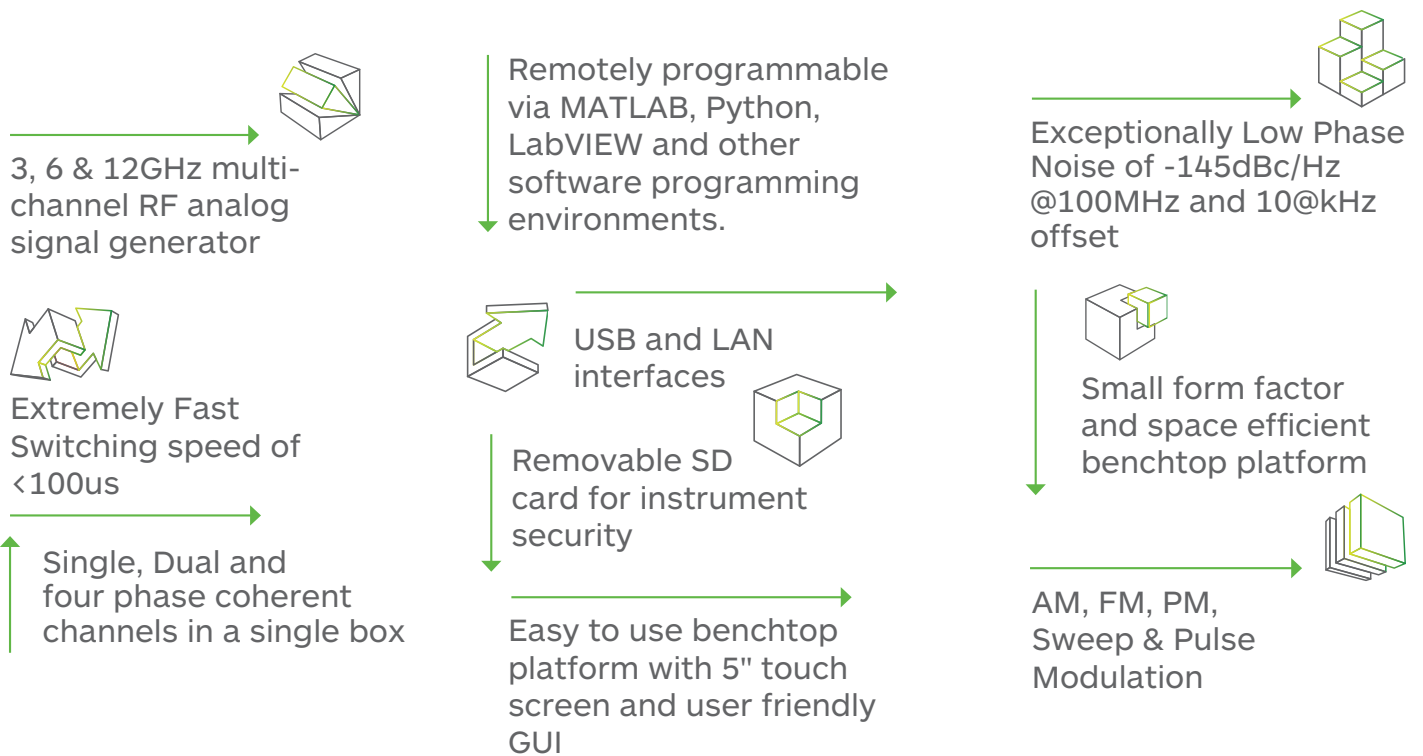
3, 6 & 12GHz multi-channel RF analog signal generator

Extremely Fast Switching speed of <100us

Single, Dual and four phase coherent channels in a single box

Remotely programmable via MATLAB, Python, LabVIEW and other software programming environments.

USB and LAN interfaces

Removable SD card for instrument security

Easy to use benchtop platform with 5" touch screen and user friendly GUI

Exceptionally Low Phase Noise of -145dBc/Hz @100MHz and 10@kHz offset

Small form factor and space efficient benchtop platform

AM, FM, PM, Sweep & Pulse Modulation